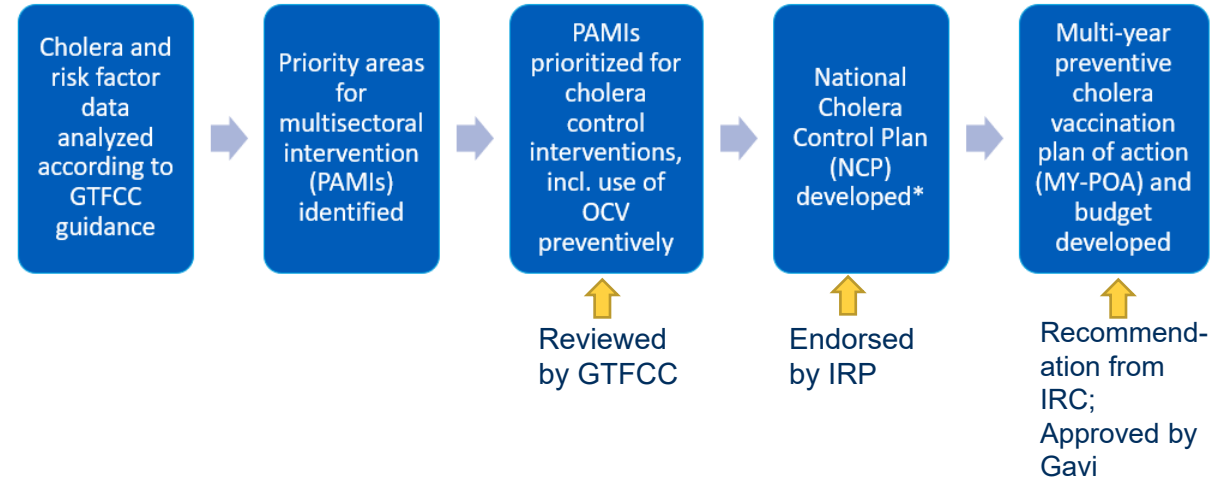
Cholera and risk factor data analyzed according to GTFCC guidance

Priority areas for multisectoral intervention (PAMIs) identified

PAMIs prioritized for cholera control interventions, incl. use of OCV preventively

Reviewed by GTFCC

National Cholera Control Plan (NCP) developed*

Endorsed by IRP

Multi-year preventive cholera vaccination plan of action (MY-POA) and budget developed

Recommendation from IRC; Approved by Gavi